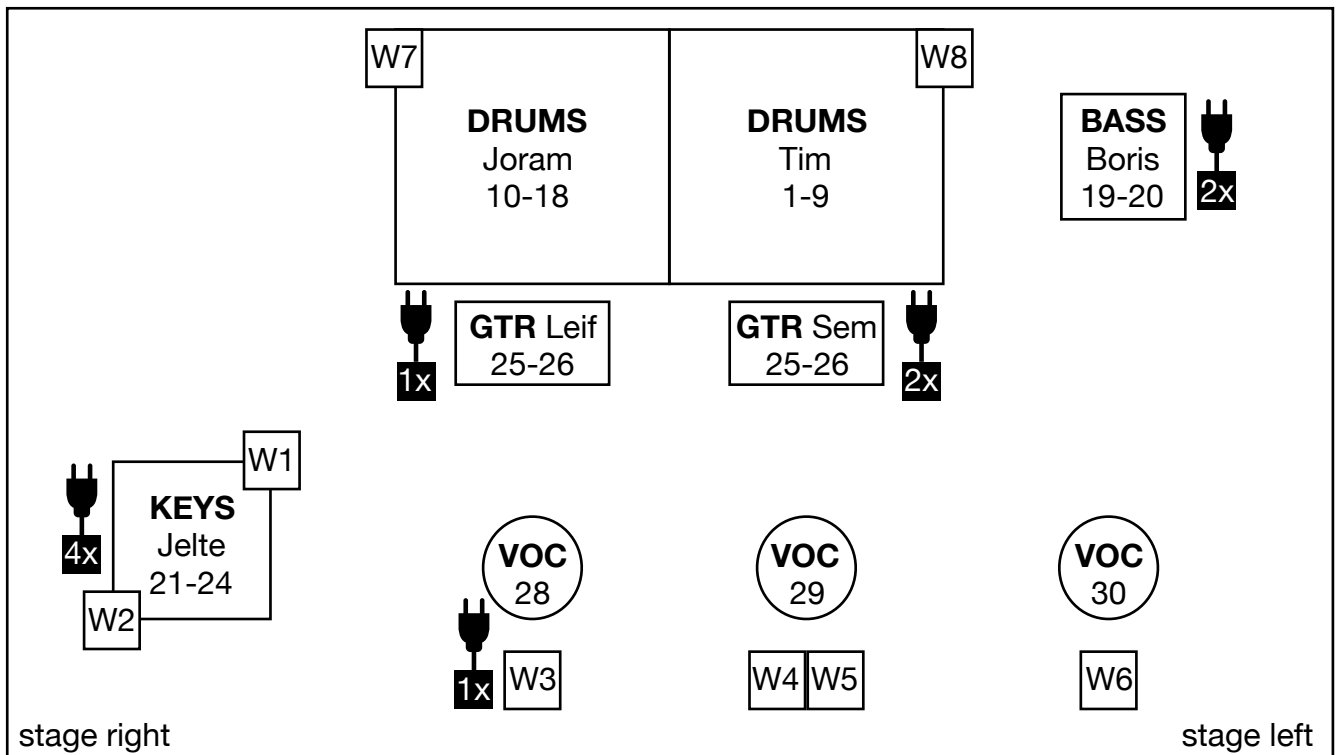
W7

DRUMS
Joram
10-18

DRUMS
Tim
1-9

W8

BASS
Boris
19-20

2x

1x

GTR Leif
25-26

GTR Sem
25-26

2x

W1

4x

KEYS
Jelte
21-24

W2

VOC
28

VOC
29

VOC
30

1x

W3

W4

W5

W6

stage right

stage left